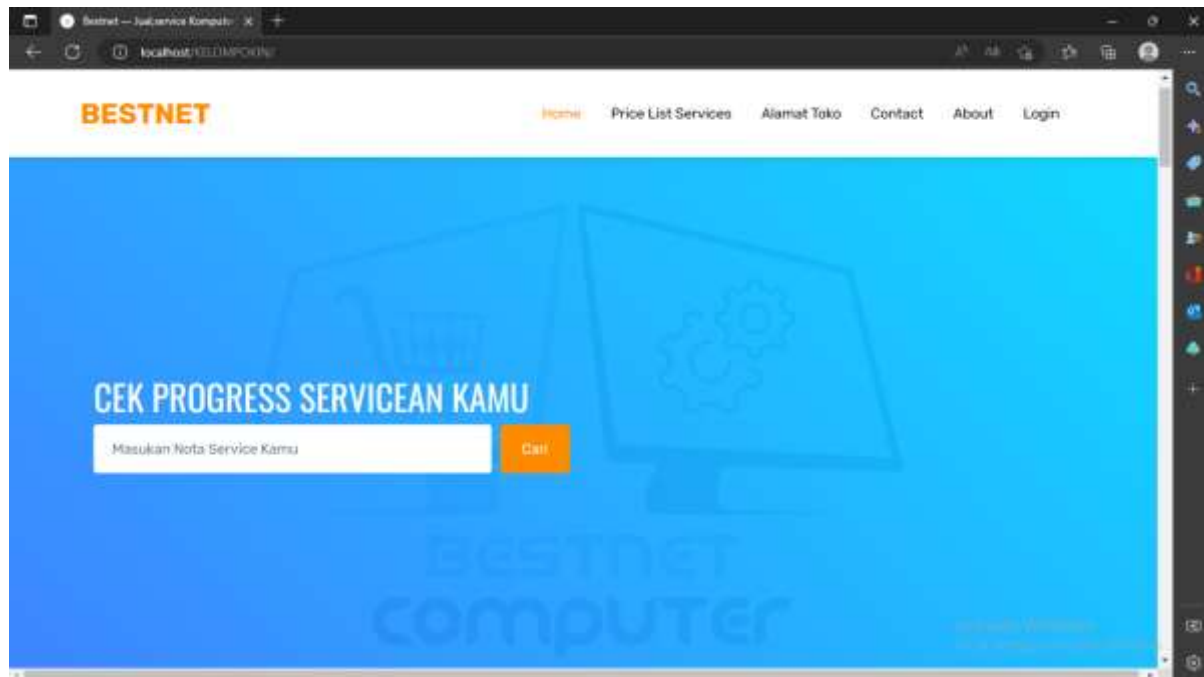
Bestnet — Jual,service Komputer ×

localhost/KELOMPOK9/

BESTNET

Home Price List Services Alamat Toko Contact About Login

CEK PROGRESS SERVICEAN KAMU

Masukan Nota Service Kamu

Cari

BESTNET

COMPUTER

Activate Windows
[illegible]